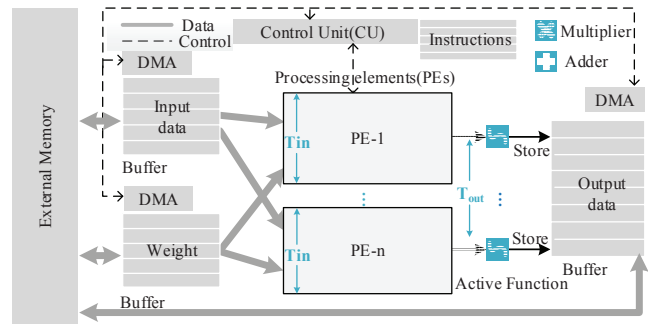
External Memory

Data
Control

Control Unit(CU)

Instructions

Multiplier

Adder

DMA

Processing elements(PEs)

DMA

Input data

Buffer

Tin

PE-1

Store

DMA

Weight

Tin

PE-n

$T_{out}$

Store

Output data

Buffer

Active Function

Buffer